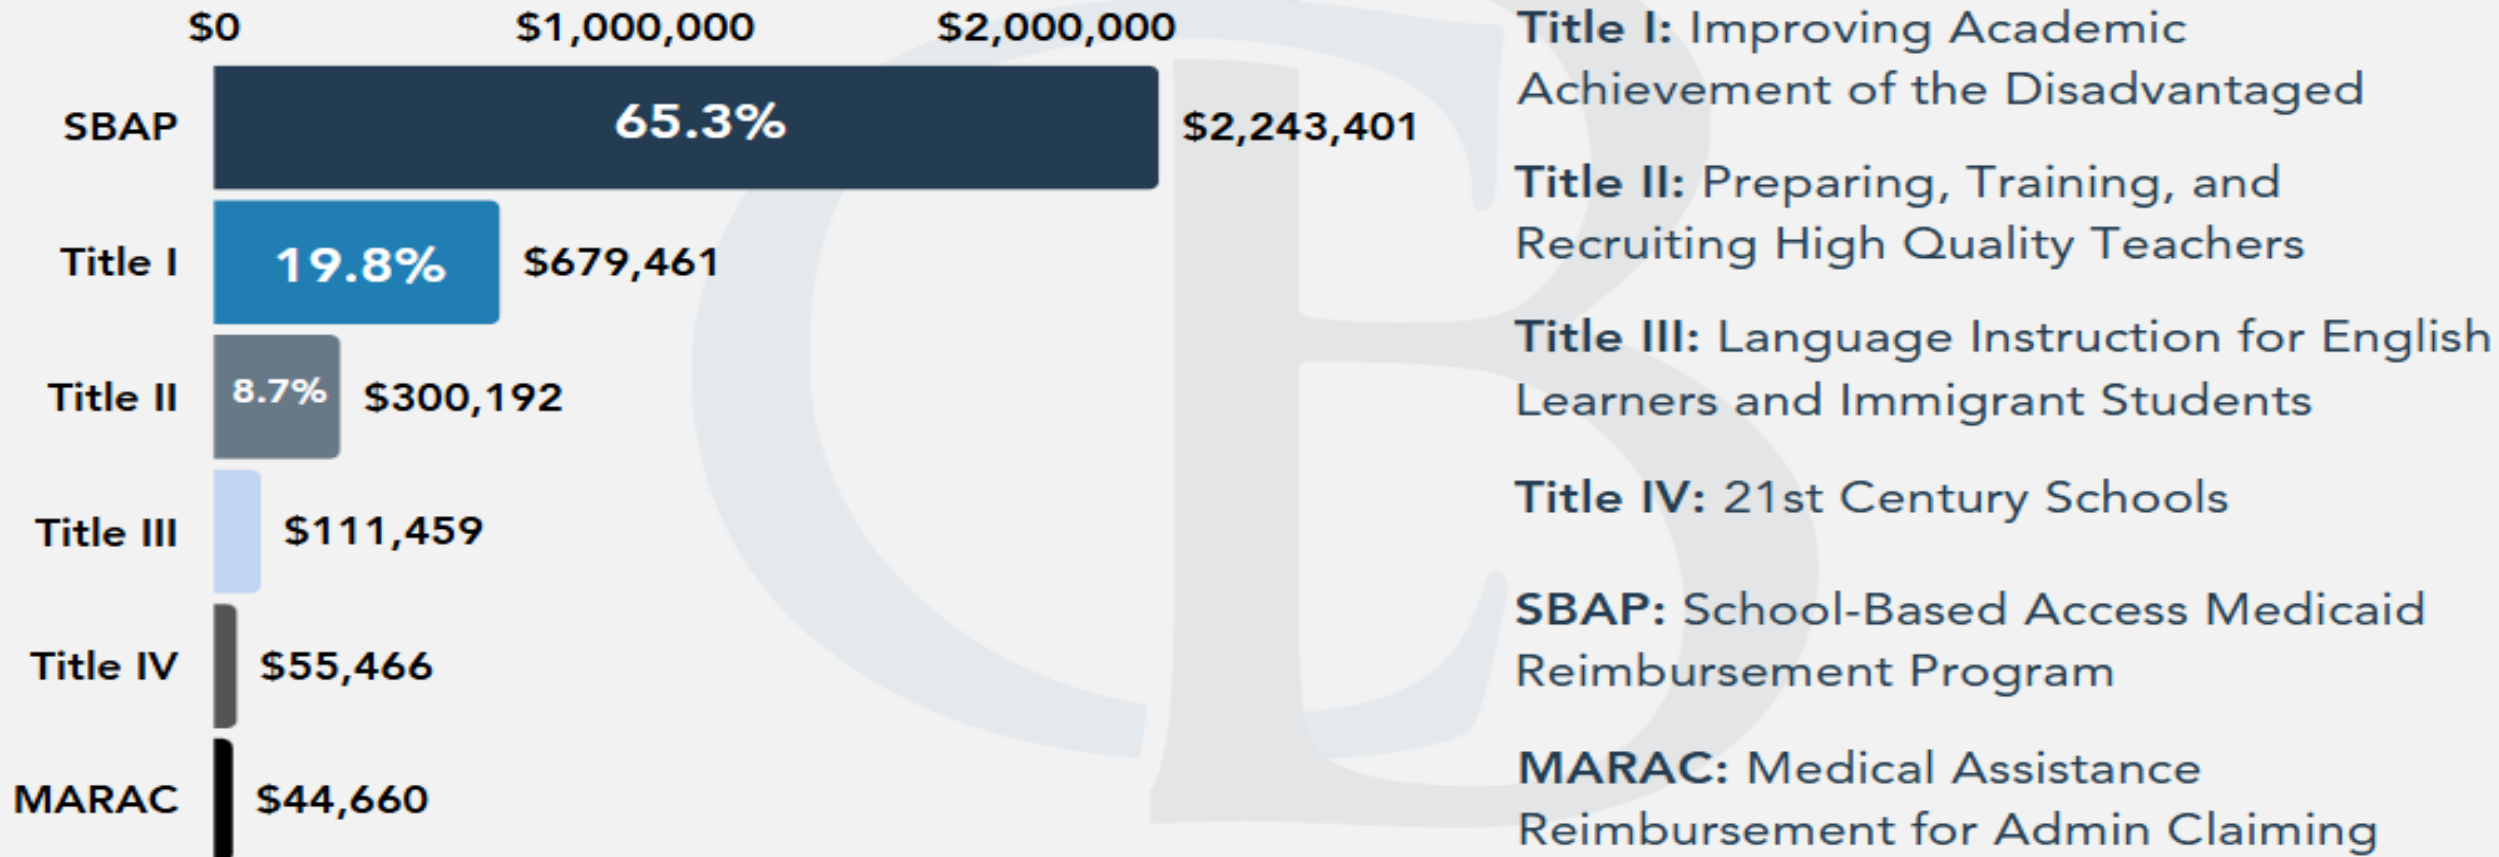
$0 $1,000,000 $2,000,000

SBAP 65.3% $2,243,401

Title I 19.8% $679,461

Title II 8.7% $300,192

Title III $111,459

Title IV $55,466

MARAC $44,660

Title I: Improving Academic Achievement of the Disadvantaged

Title II: Preparing, Training, and Recruiting High Quality Teachers

Title III: Language Instruction for English Learners and Immigrant Students

Title IV: 21st Century Schools

SBAP: School-Based Access Medicaid Reimbursement Program

MARAC: Medical Assistance Reimbursement for Admin Claiming